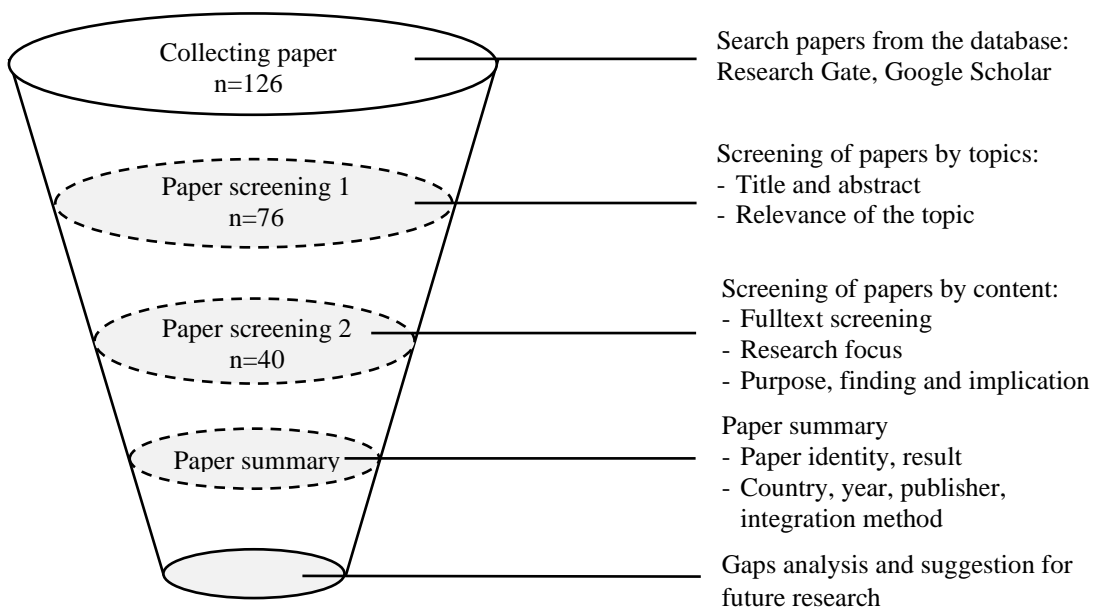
Collecting paper
n=126

Search papers from the database:
Research Gate, Google Scholar

Paper screening 1
n=76

Screening of papers by topics:
- Title and abstract
- Relevance of the topic

Paper screening 2
n=40

Screening of papers by content:
- Fulltext screening
- Research focus
- Purpose, finding and implication

Paper summary

Paper summary
- Paper identity, result
- Country, year, publisher, integration method

Gaps analysis and suggestion for future research